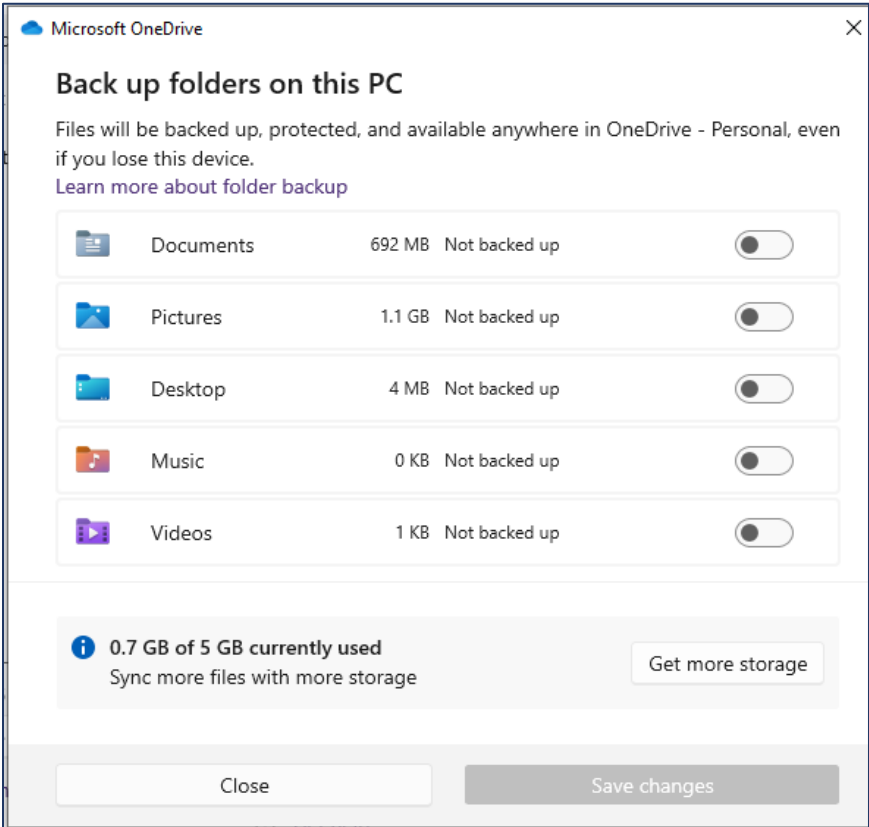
Microsoft OneDrive

Back up folders on this PC

Files will be backed up, protected, and available anywhere in OneDrive - Personal, even if you lose this device.

Learn more about folder backup

| | | |
|---|---|---|
| Documents | 692 MB | Not backed up |
| Pictures | 1.1 GB | Not backed up |
| Desktop | 4 MB | Not backed up |
| Music | 0 KB | Not backed up |
| Videos | 1 KB | Not backed up |

0.7 GB of 5 GB currently used
Sync more files with more storage

Get more storage

Close

Save changes